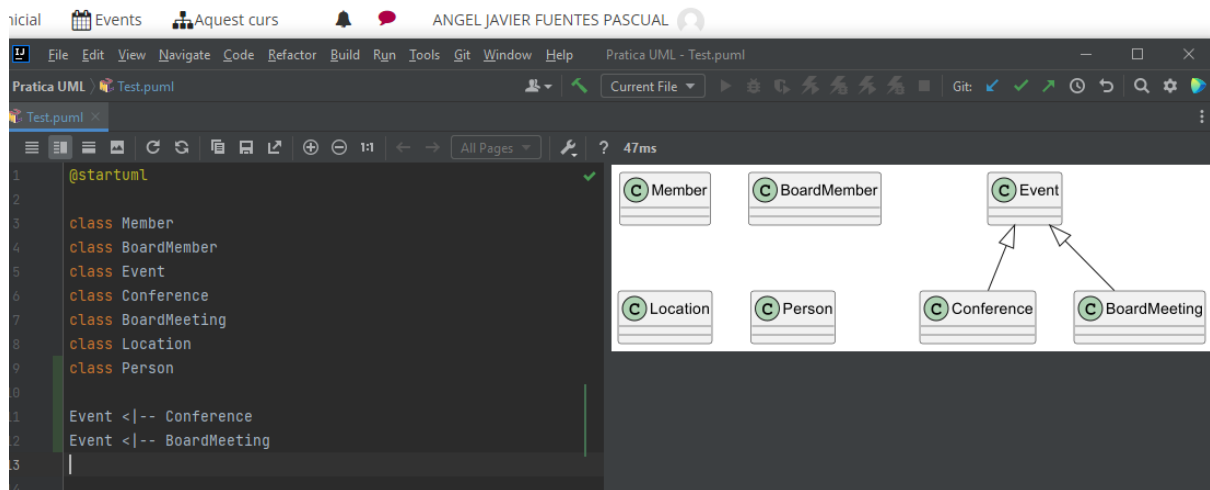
nicial Events Aquest curs ANGEL JAVIER FUENTES PASCUAL

File Edit View Navigate Code Refactor Build Run Tools Git Window Help Pratica UML - Test.puml

Pratica UML 〉Test.puml

Current File ▾

Git:

Test.puml ×

All Pages ▾

? 47ms

1 @startuml
2
3 class Member
4 class BoardMember
5 class Event
6 class Conference
7 class BoardMeeting
8 class Location
9 class Person
10
11 Event <|-- Conference
12 Event <|-- BoardMeeting
13

C Member

C BoardMember

C Event

C Location

C Person

C Conference

C BoardMeeting